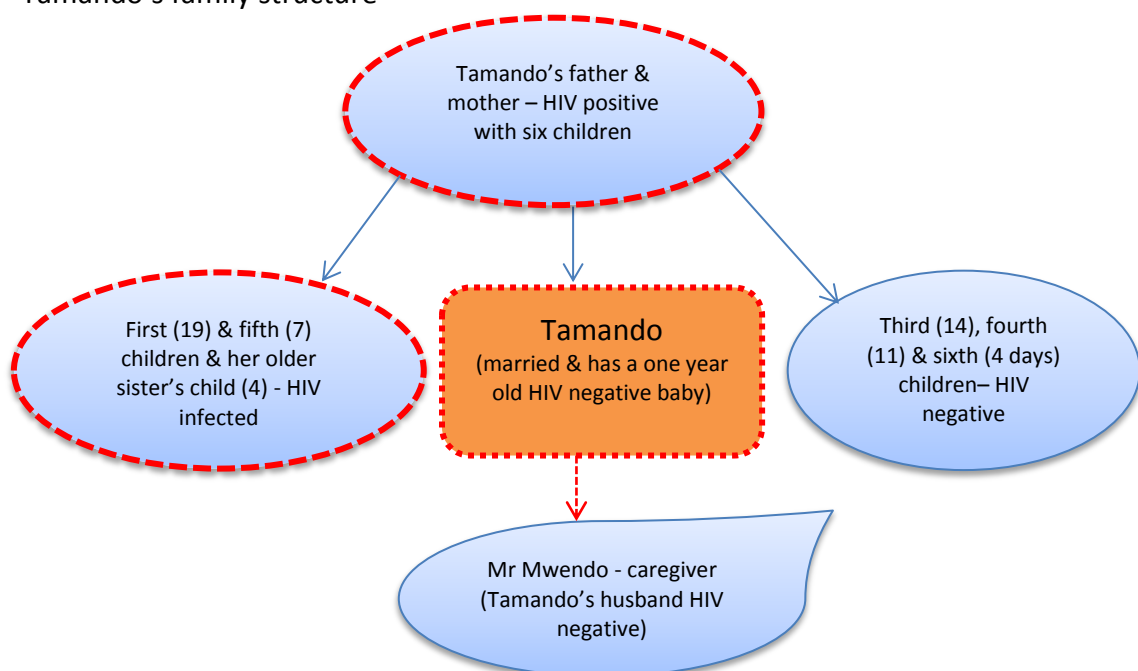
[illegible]

Tamando's father & mother – HIV positive with six children

First (19) & fifth (7) children & her older sister's child (4) - HIV infected

Tamando
(married & has a one year old HIV negative baby)

Third (14), fourth (11) & sixth (4 days) children– HIV negative

Mr Mwendo - caregiver (Tamando's husband HIV negative)